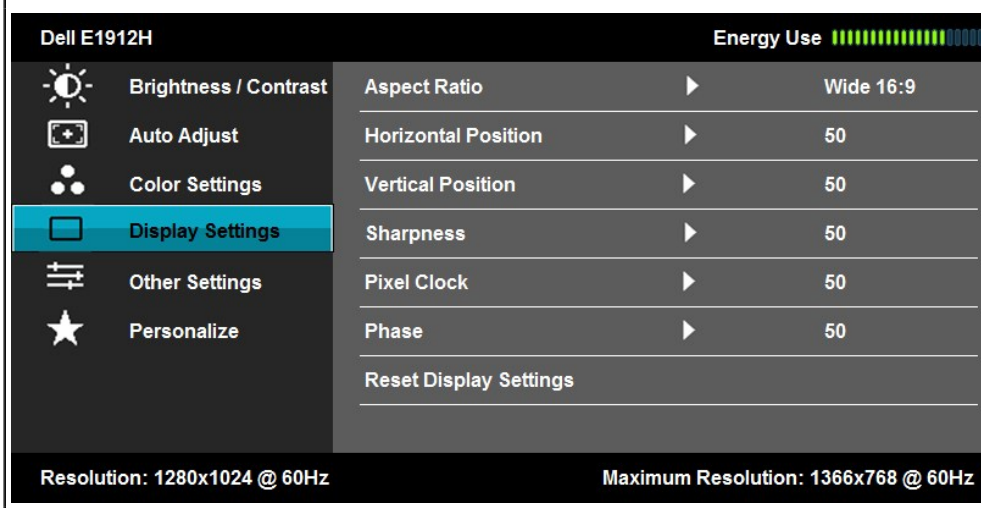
Dell E1912H

Energy Use

Brightness / Contrast
Auto Adjust
Color Settings
Display Settings
Other Settings
Personalize

| Aspect Ratio | ▶ | Wide 16:9 |
|---|---|---|
| Horizontal Position | ▶ | 50 |
| Vertical Position | ▶ | 50 |
| Sharpness | ▶ | 50 |
| Pixel Clock | ▶ | 50 |
| Phase | ▶ | 50 |
| Reset Display Settings | | |

Resolution: 1280x1024 @ 60Hz

Maximum Resolution: 1366x768 @ 60Hz